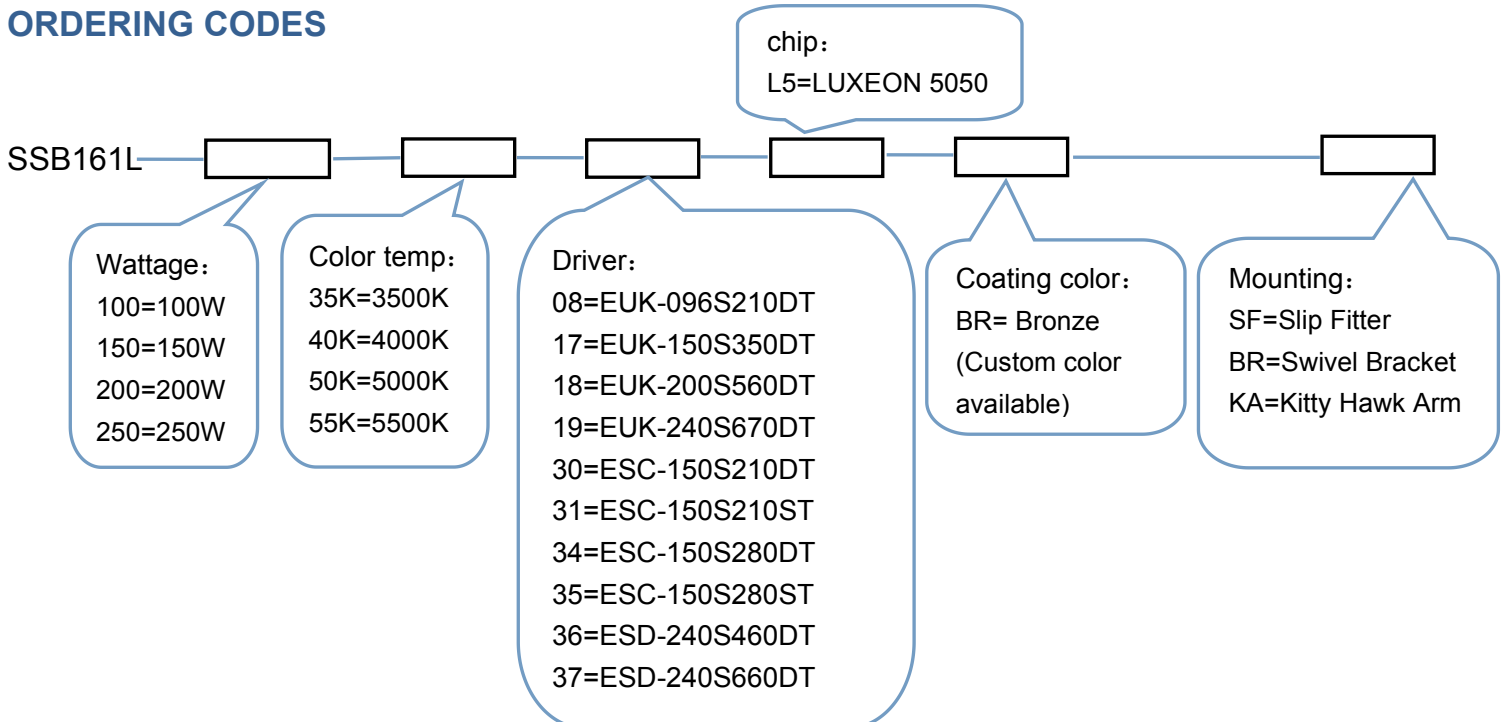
ORDERING CODES

chip：
L5=LUXEON 5050

SSB161L

Wattage：
100=100W
150=150W
200=200W
250=250W

Color temp：
35K=3500K
40K=4000K
50K=5000K
55K=5500K

Driver：
08=EUK-096S210DT
17=EUK-150S350DT
18=EUK-200S560DT
19=EUK-240S670DT
30=ESC-150S210DT
31=ESC-150S210ST
34=ESC-150S280DT
35=ESC-150S280ST
36=ESD-240S460DT
37=ESD-240S660DT

Coating color：
BR= Bronze
(Custom color available)

Mounting：
SF=Slip Fitter
BR=Swivel Bracket
KA=Kitty Hawk Arm